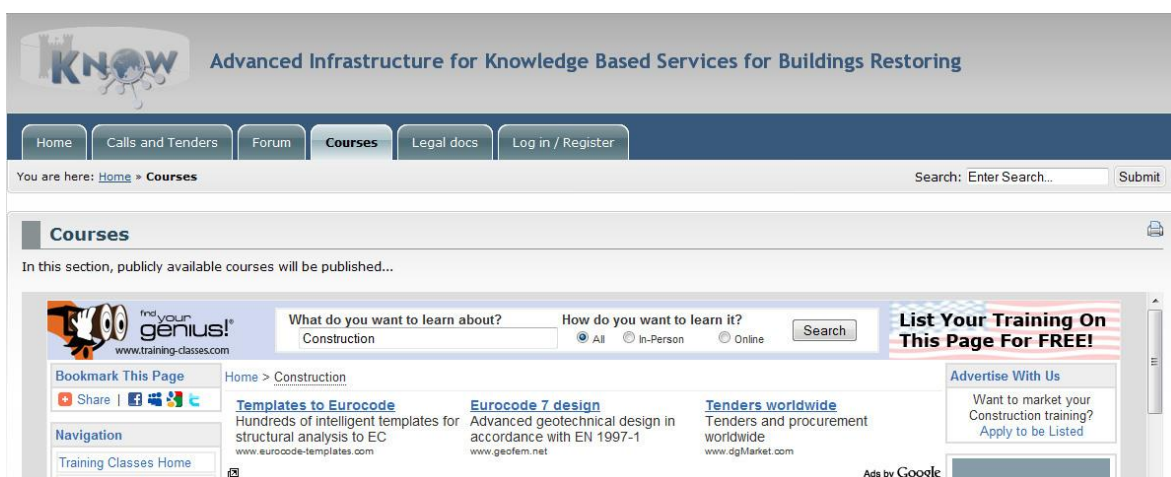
KNOW Advanced Infrastructure for Knowledge Based Services for Buildings Restoring

Home | Calls and Tenders | Forum | Courses | Legal docs | Log in / Register

You are here: Home » Courses

Search: Enter Search... Submit

Courses

In this section, publicly available courses will be published...

find your genius!® www.training-classes.com

What do you want to learn about? Construction

How do you want to learn it? All In-Person Online

Search

List Your Training On This Page For FREE!

Bookmark This Page

Share |

Navigation

Training Classes Home

Home > Construction

Templates to Eurocode
Hundreds of intelligent templates for structural analysis to EC
www.eurocode-templates.com

Eurocode 7 design
Advanced geotechnical design in accordance with EN 1997-1
www.geofem.net

Tenders worldwide
Tenders and procurement worldwide
www.dgMarket.com

Ads by Google

Advertise With Us

Want to market your Construction training? Apply to be Listed